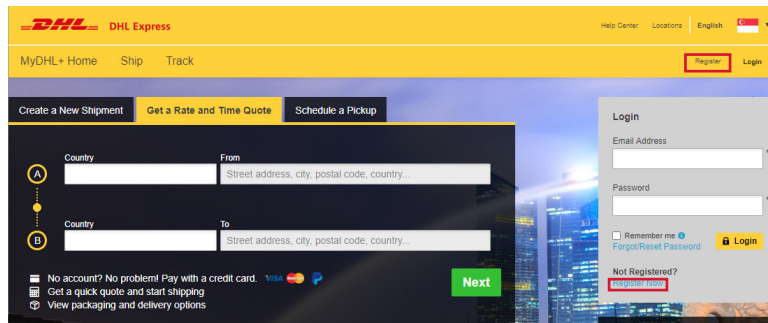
DHL DHL Express

Help Center Locations English

MyDHL+ Home Ship Track

Register Login

Create a New Shipment Get a Rate and Time Quote Schedule a Pickup

A Country From Street address, city, postal code, country...

B Country To Street address, city, postal code, country...

No account? No problem! Pay with a credit card. VISA

Get a quick quote and start shipping

View packaging and delivery options

Next

Login

Email Address

Password

Remember me

Forgot/Reset Password

Login

Not Registered?

Register Now